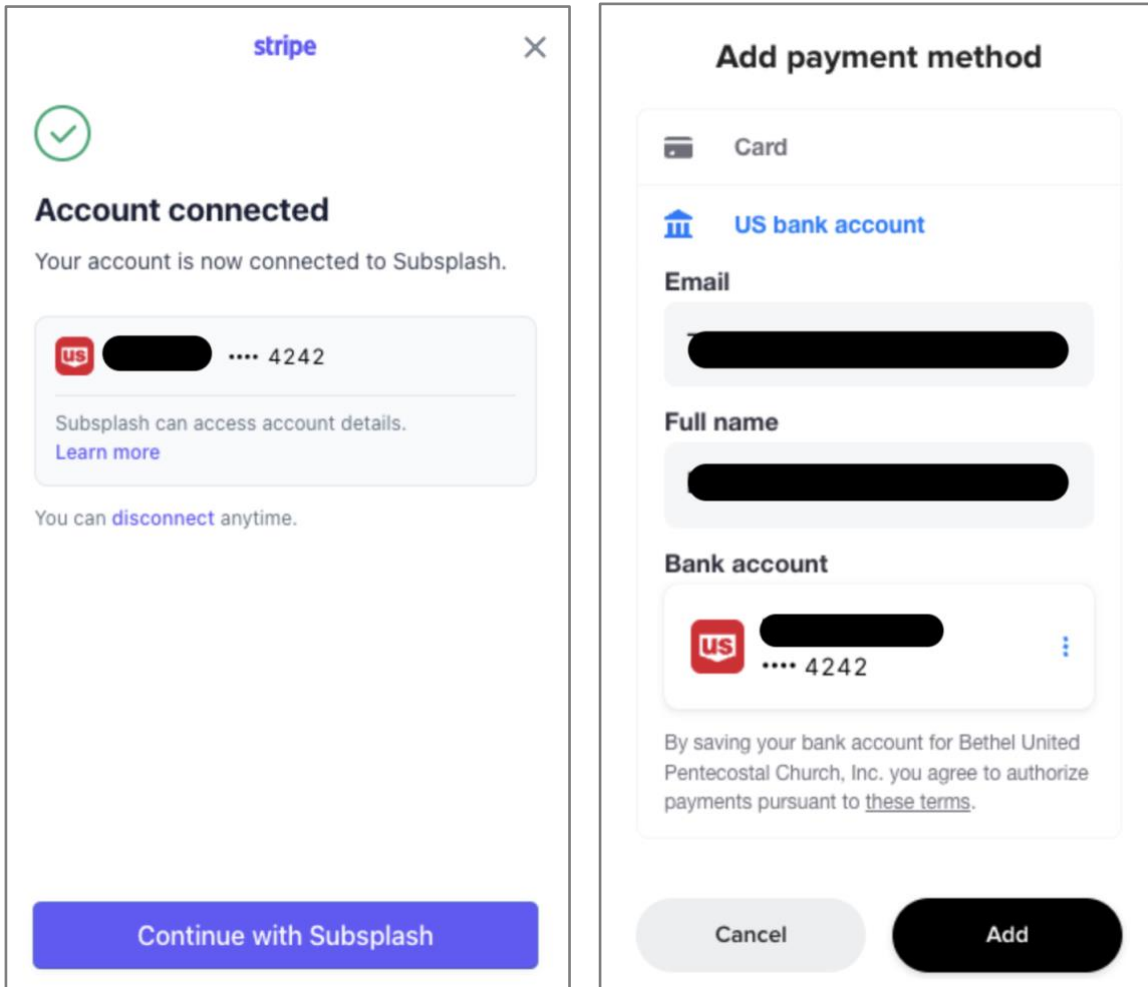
stripe

Account connected

Your account is now connected to Subsplash.

US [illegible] •••• 4242

Subsplash can access account details.
Learn more

You can disconnect anytime.

Continue with Subsplash

Add payment method

Card

US bank account

Email

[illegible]

Full name

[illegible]

Bank account

US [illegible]
•••• 4242

By saving your bank account for Bethel United Pentecostal Church, Inc. you agree to authorize payments pursuant to these terms.

Cancel

Add